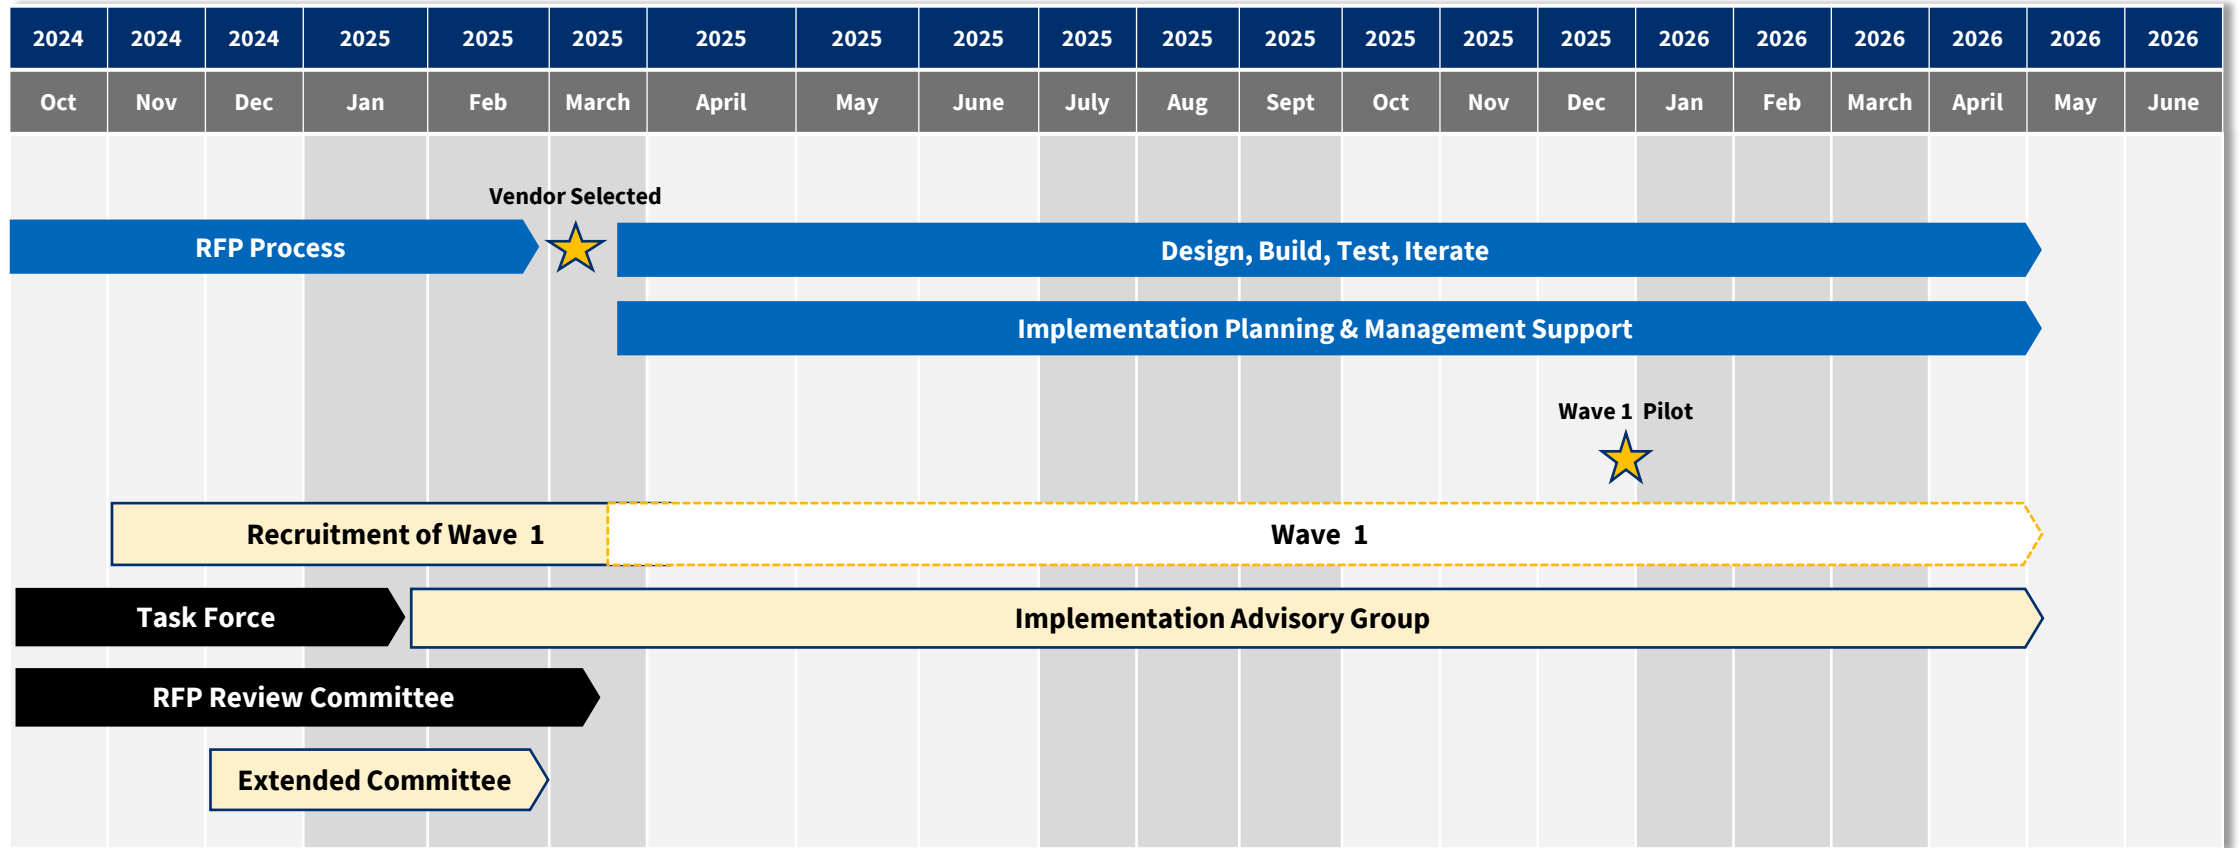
| 2024 | 2024 | 2024 | 2025 | 2025 | 2025 | 2025 | 2025 | 2025 | 2025 | 2025 | 2025 | 2025 | 2025 | 2025 | 2026 | 2026 | 2026 | 2026 | 2026 | 2026 |
|---|---|---|---|---|---|---|---|---|---|---|---|---|---|---|---|---|---|---|---|---|
| Oct | Nov | Dec | Jan | Feb | March | April | May | June | July | Aug | Sept | Oct | Nov | Dec | Jan | Feb | March | April | May | June |

Vendor Selected

RFP Process

Design, Build, Test, Iterate

Implementation Planning & Management Support

Wave 1 Pilot

Recruitment of Wave 1

Wave 1

Task Force

Implementation Advisory Group

RFP Review Committee

Extended Committee